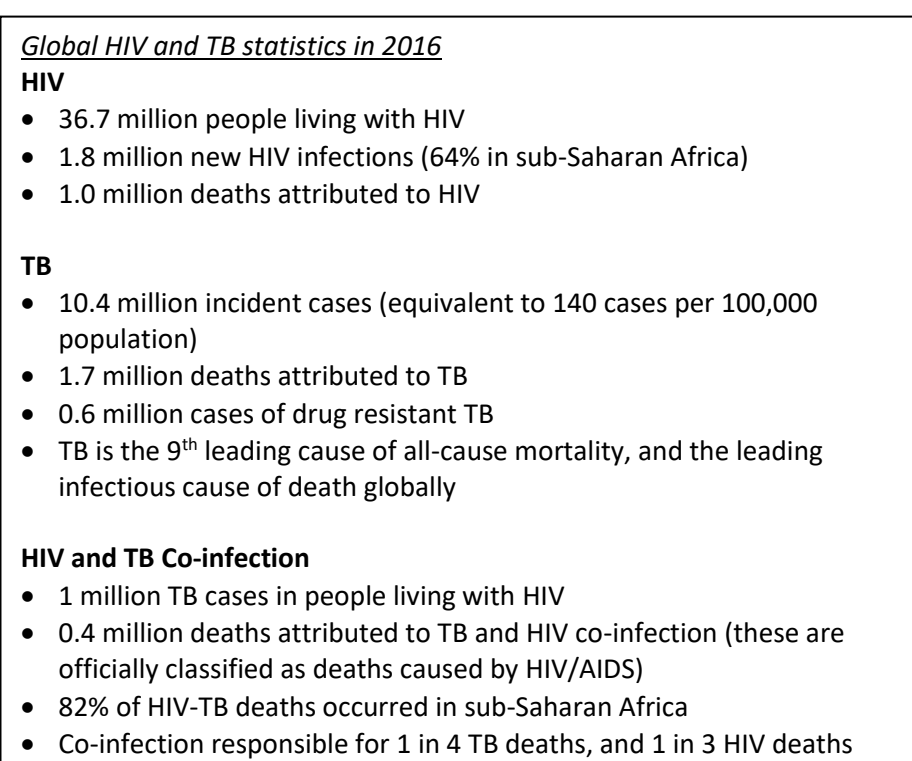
Global HIV and TB statistics in 2016

HIV

- 36.7 million people living with HIV
- 1.8 million new HIV infections (64% in sub-Saharan Africa)
- 1.0 million deaths attributed to HIV

TB

- 10.4 million incident cases (equivalent to 140 cases per 100,000 population)
- 1.7 million deaths attributed to TB
- 0.6 million cases of drug resistant TB
- TB is the 9$^{th}$ leading cause of all-cause mortality, and the leading infectious cause of death globally

HIV and TB Co-infection

- 1 million TB cases in people living with HIV
- 0.4 million deaths attributed to TB and HIV co-infection (these are officially classified as deaths caused by HIV/AIDS)
- 82% of HIV-TB deaths occurred in sub-Saharan Africa
- Co-infection responsible for 1 in 4 TB deaths, and 1 in 3 HIV deaths